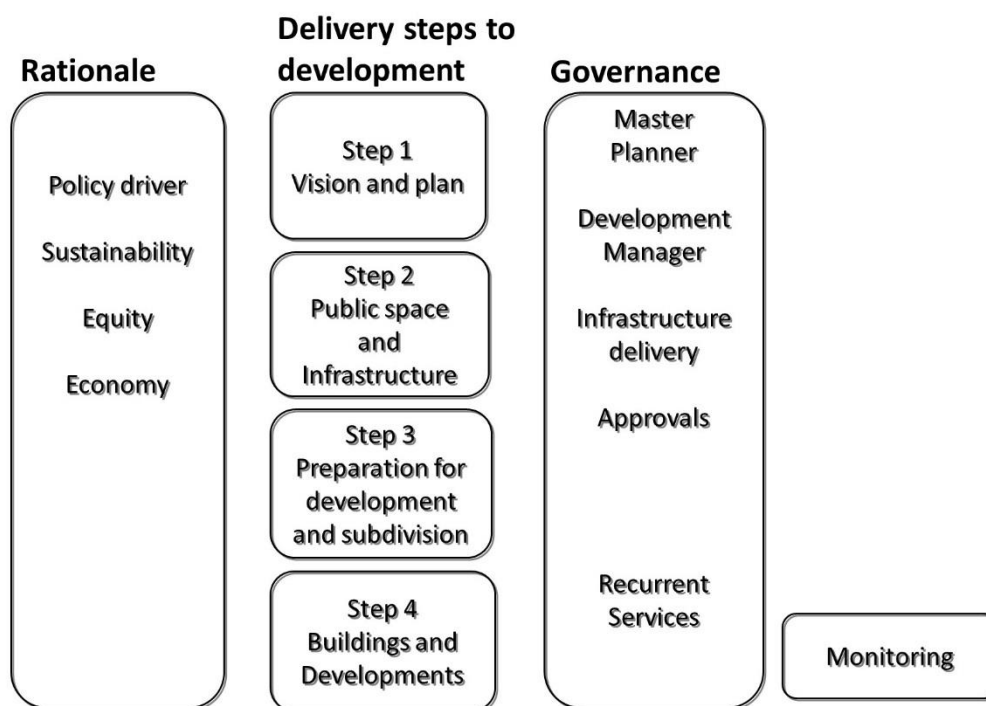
Rationale

Policy driver

Sustainability

Equity

Economy

Delivery steps to development

Step 1
Vision and plan

Step 2
Public space and Infrastructure

Step 3
Preparation for development and subdivision

Step 4
Buildings and Developments

Governance

Master Planner

Development Manager

Infrastructure delivery

Approvals

Recurrent Services

Monitoring